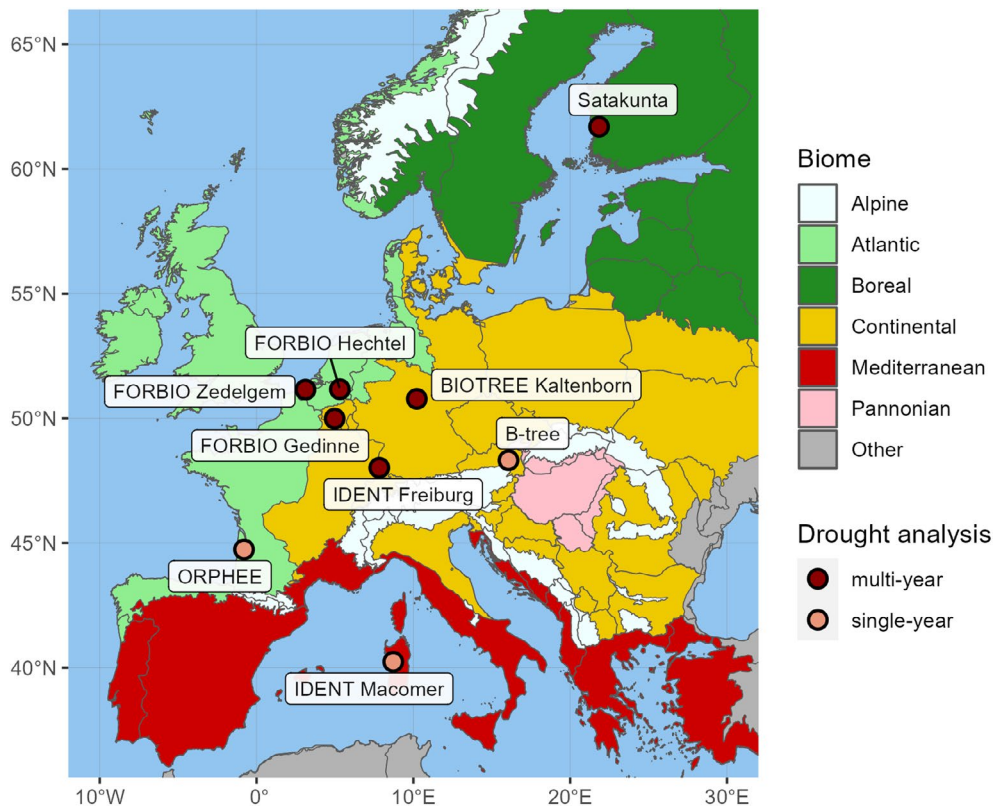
65°N
60°N
55°N
50°N
45°N
40°N
10°W
0°
10°E
20°E
30°E

Satakunta
FORBIO Hechtel
FORBIO Zedelgem
BIOTREE Kaltenborn
FORBIO Gedinne
B-tree
IDENT Freiburg
ORPHEE
IDENT Macomer

Biome
Alpine
Atlantic
Boreal
Continental
Mediterranean
Pannonian
Other

Drought analysis
multi-year
single-year